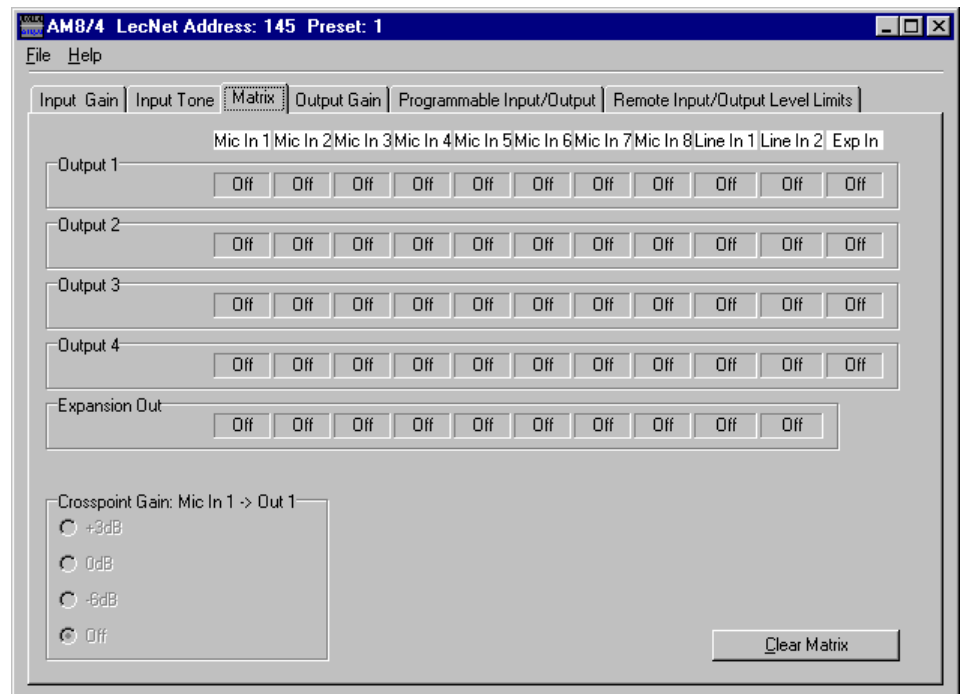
AM8/4 LecNet Address: 145 Preset: 1

File Help

Input Gain | Input Tone | Matrix | Output Gain | Programmable Input/Output | Remote Input/Output Level Limits

| | Mic In 1 | Mic In 2 | Mic In 3 | Mic In 4 | Mic In 5 | Mic In 6 | Mic In 7 | Mic In 8 | Line In 1 | Line In 2 | Exp In |
|---|---|---|---|---|---|---|---|---|---|---|---|
| Output 1 | Off | Off | Off | Off | Off | Off | Off | Off | Off | Off | Off |
| Output 2 | Off | Off | Off | Off | Off | Off | Off | Off | Off | Off | Off |
| Output 3 | Off | Off | Off | Off | Off | Off | Off | Off | Off | Off | Off |
| Output 4 | Off | Off | Off | Off | Off | Off | Off | Off | Off | Off | Off |
| Expansion Out | Off | Off | Off | Off | Off | Off | Off | Off | Off | Off | |

Crosspoint Gain: Mic In 1 -> Out 1
+3dB
0dB
-6dB
Off

Clear Matrix